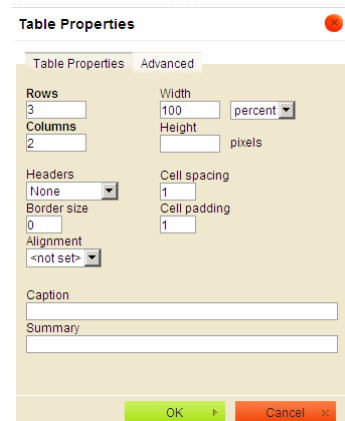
Table Properties

Table Properties Advanced

Rows
3
Columns
2

Width
100 percent
Height
pixels

Headers
None
Border size
0
Alignment
<not set>

Cell spacing
1
Cell padding
1

Caption

Summary

OK Cancel